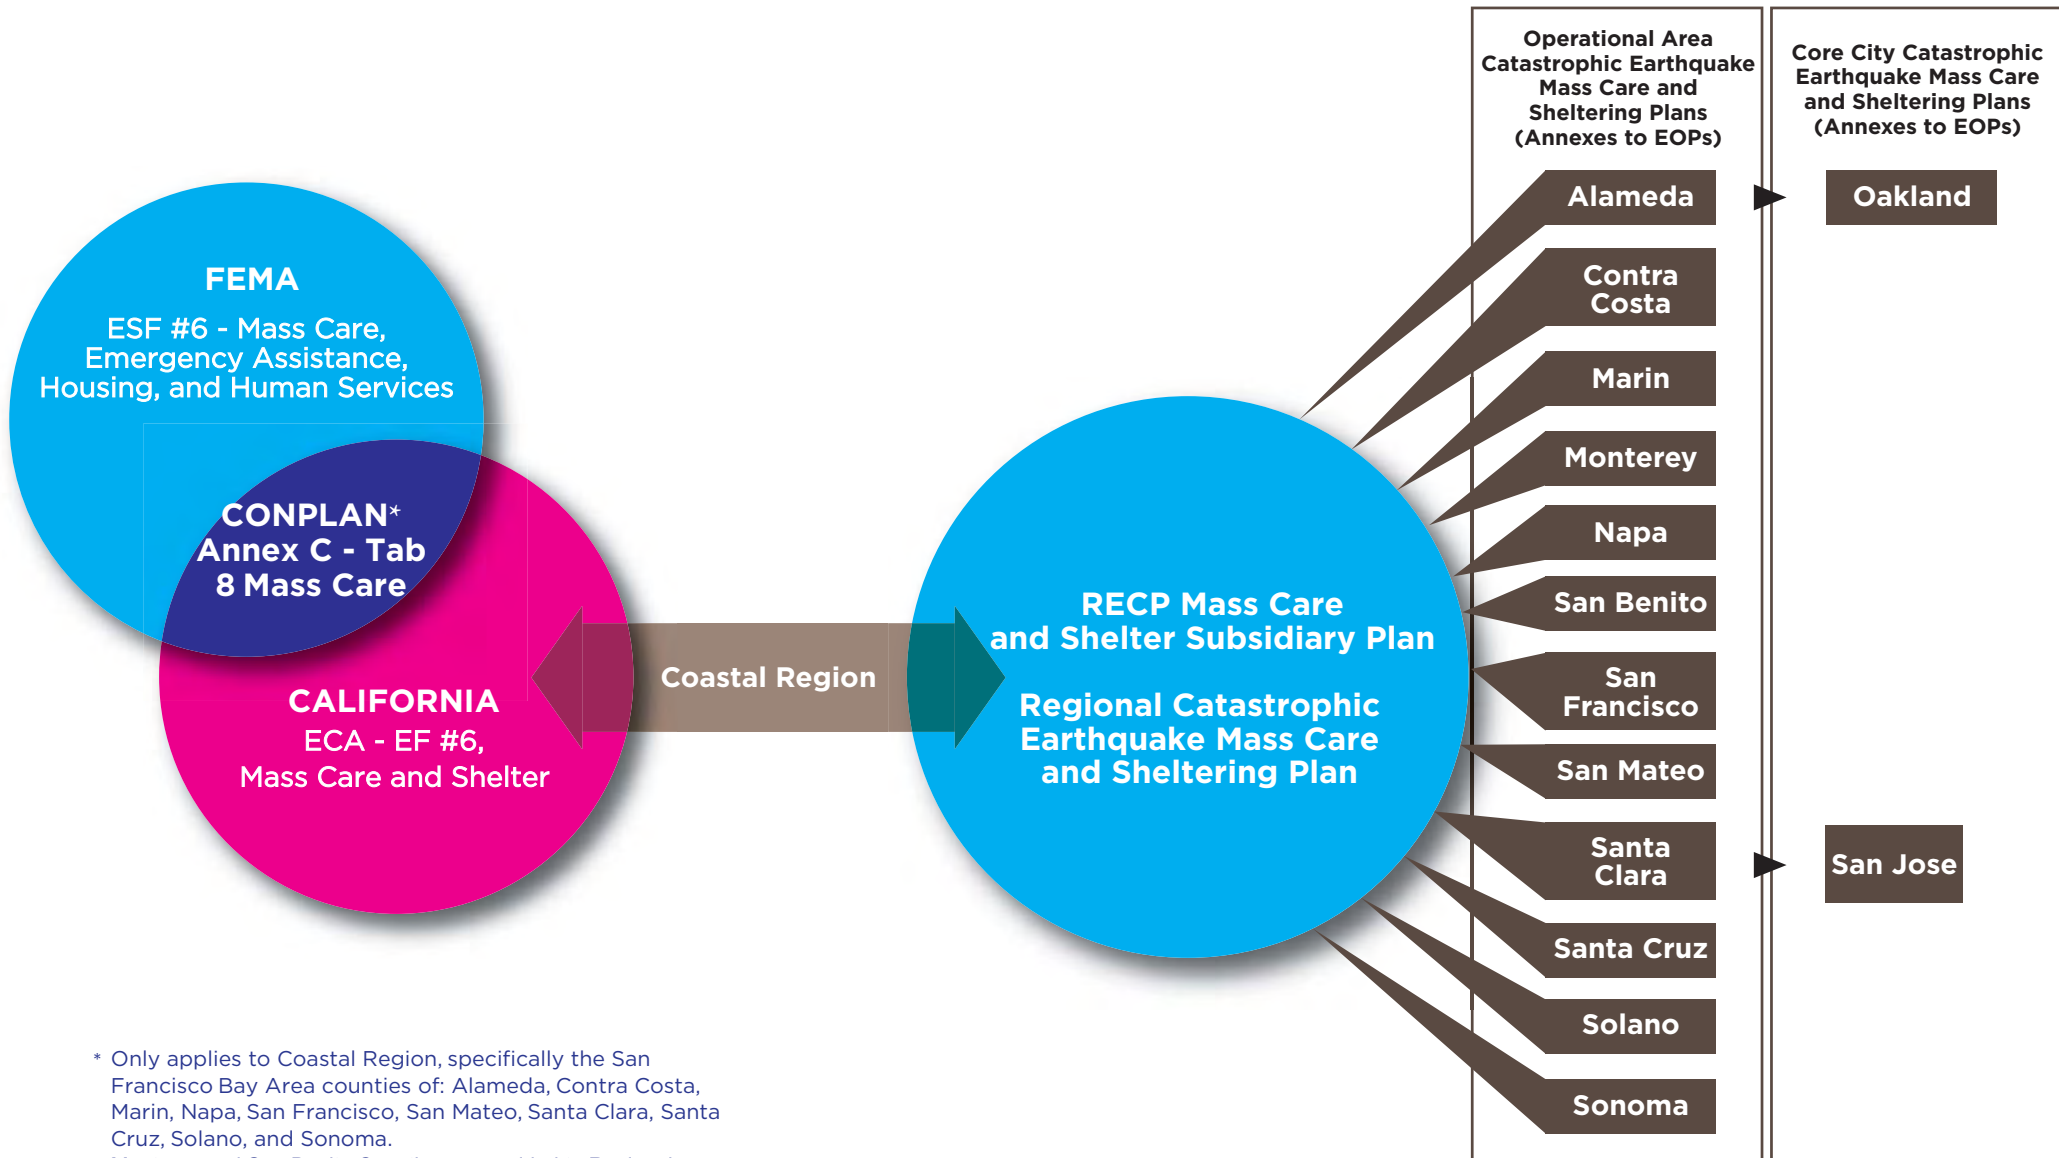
FEMA

ESF #6 - Mass Care, Emergency Assistance, Housing, and Human Services

CONPLAN* Annex C - Tab 8 Mass Care

CALIFORNIA

ECA - EF #6, Mass Care and Shelter

Coastal Region

RECP Mass Care and Shelter Subsidiary Plan

Regional Catastrophic Earthquake Mass Care and Sheltering Plan

Operational Area Catastrophic Earthquake Mass Care and Sheltering Plans (Annexes to EOPs)

Alameda

Contra Costa

Marin

Monterey

Napa

San Benito

San Francisco

San Mateo

Santa Clara

Santa Cruz

Solano

Sonoma

Core City Catastrophic Earthquake Mass Care and Sheltering Plans (Annexes to EOPs)

Oakland

San Jose

* Only applies to Coastal Region, specifically the San Francisco Bay Area counties of: Alameda, Contra Costa, Marin, Napa, San Francisco, San Mateo, Santa Clara, Santa Cruz, Solano, and Sonoma.

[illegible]